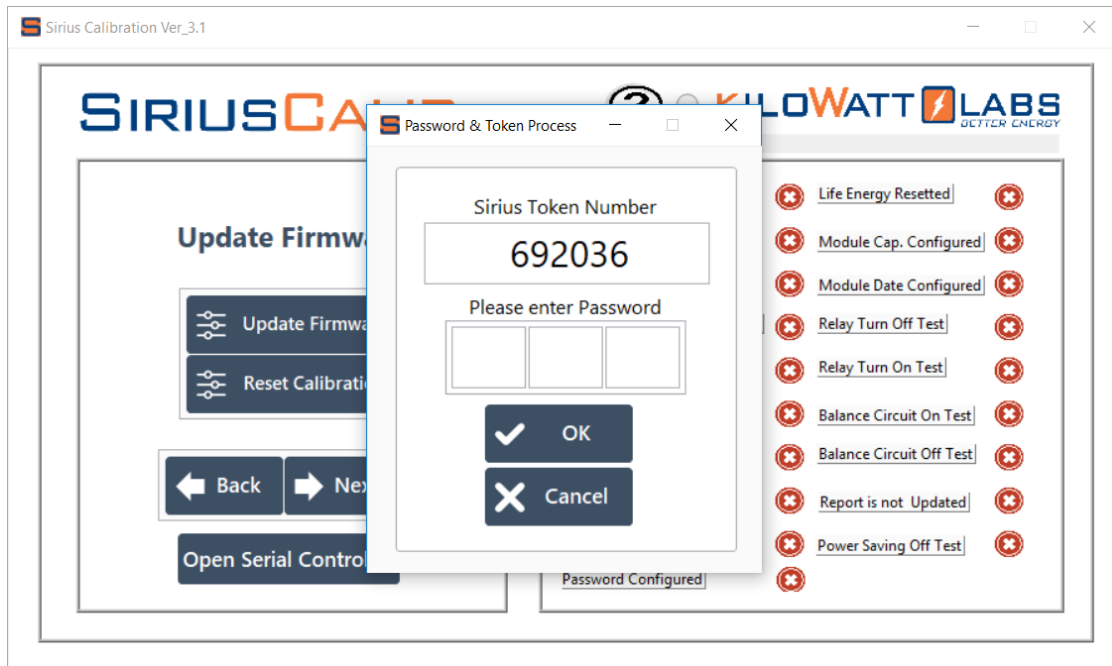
Sirius Calibration Ver_3.1

SIRIUSCA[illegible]

KILOWATT LABS
BETTER ENERGY

Update Firmw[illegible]

Update Firmw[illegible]

Reset Calibrati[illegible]

Back

Nex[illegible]

Open Serial Control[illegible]

Life Energy Resetted

Module Cap. Configured

Module Date Configured

Relay Turn Off Test

Relay Turn On Test

Balance Circuit On Test

Balance Circuit Off Test

Report is not Updated

Power Saving Off Test

Password Configured

Password & Token Process

Sirius Token Number

692036

Please enter Password

OK

Cancel